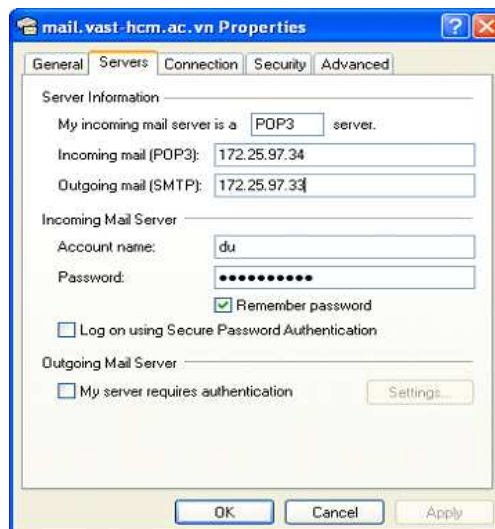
mail.vast-hcm.ac.vn Properties

? X

General | Servers | Connection | Security | Advanced

Server Information

My incoming mail server is a POP3 server.

Incoming mail (POP3): 172.25.97.34

Outgoing mail (SMTP): 172.25.97.33

Incoming Mail Server

Account name: du

Password: •••••••••••

Remember password

Log on using Secure Password Authentication

Outgoing Mail Server

My server requires authentication

Settings...

OK | Cancel | Apply